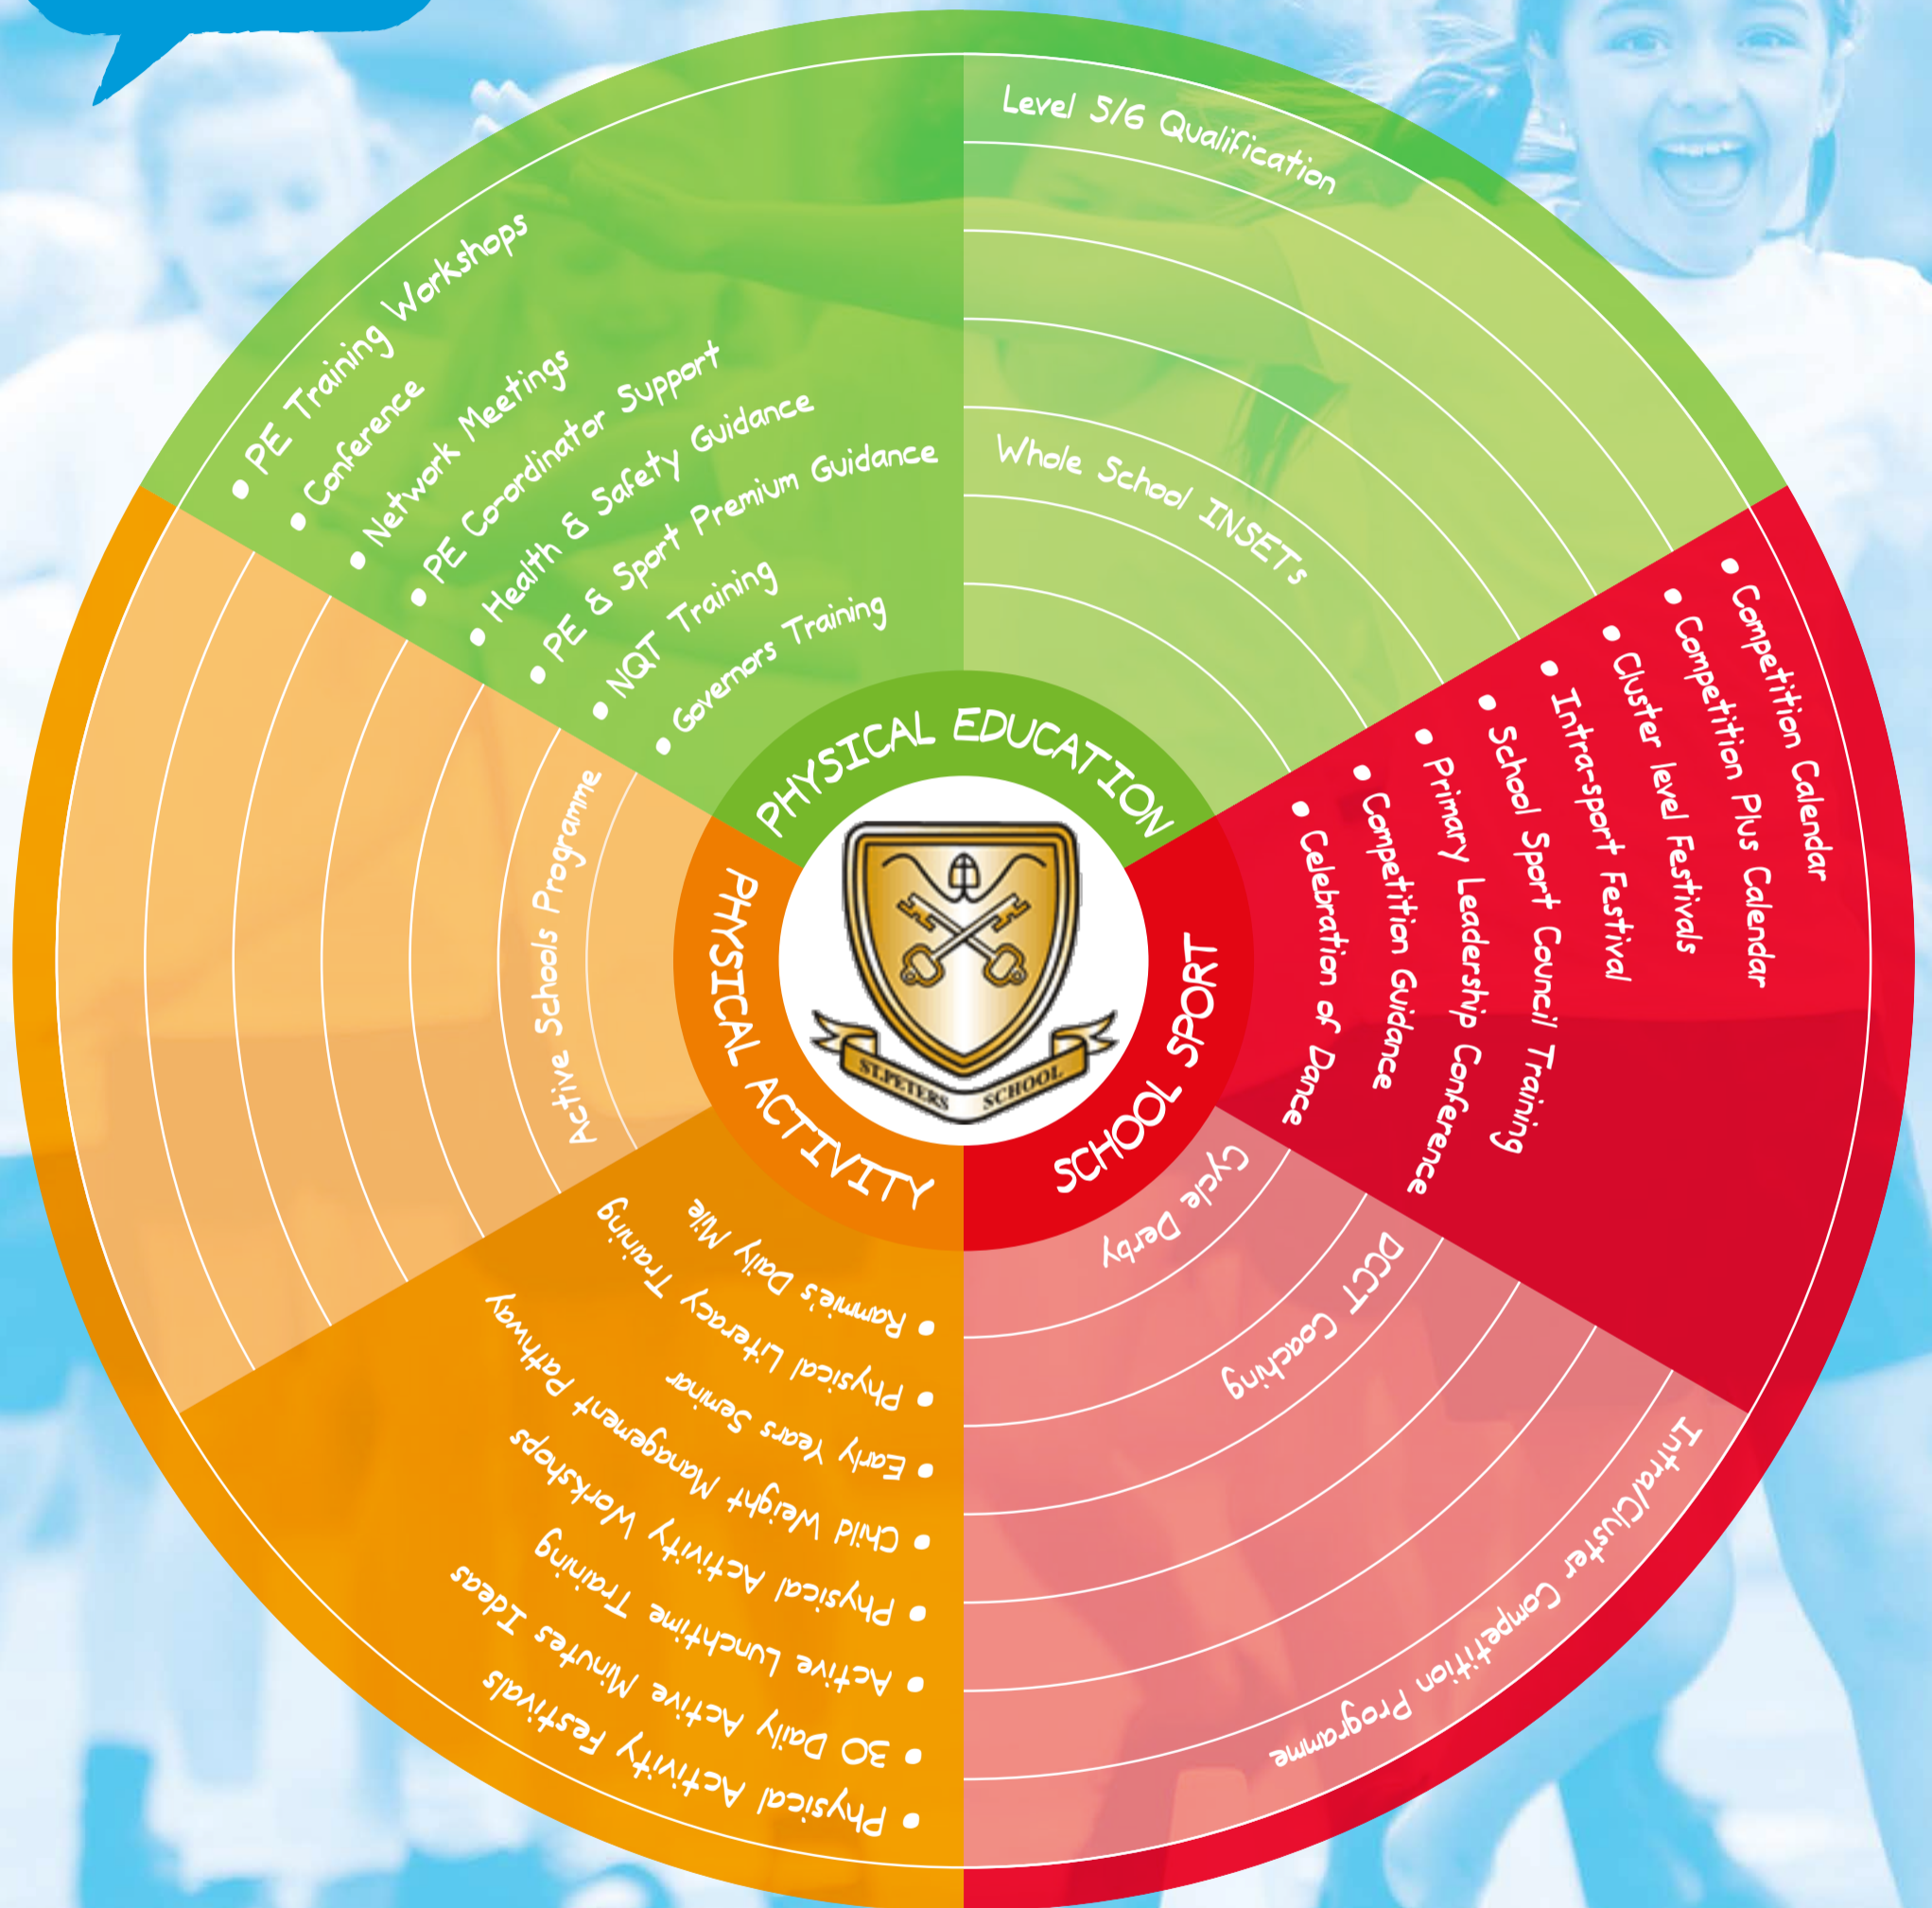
PHYSICAL EDUCATION

• PE Training Workshops
• Conference
• Network Meetings
• PE Co-ordinator Support
• Health & Safety Guidance
• PE & Sport Premium Guidance
• NQT Training
• Governors Training

Level 5/6 Qualification

Whole School INSETs

SCHOOL SPORT

• Competition Calendar
• Competition Plus Calendar
• Cluster level Festivals
• Intra-sport Festival
• School Sport Council Training
• Primary Leadership Conference
• Competition Guidance
• Celebration of Dance

Cycle Derby

DCCT Coaching

Intra/Cluster Competition Programme

PHYSICAL ACTIVITY

Active Schools Programme

• Rammie's Daily Mile
• Physical Literacy Training
• Early Years Seminar
• Child Weight Management Pathway
• Physical Activity Workshops
• Active Lunchtime Training
• 30 Daily Active Minutes Ideas
• Physical Activity Festivals

ST.PETERS SCHOOL